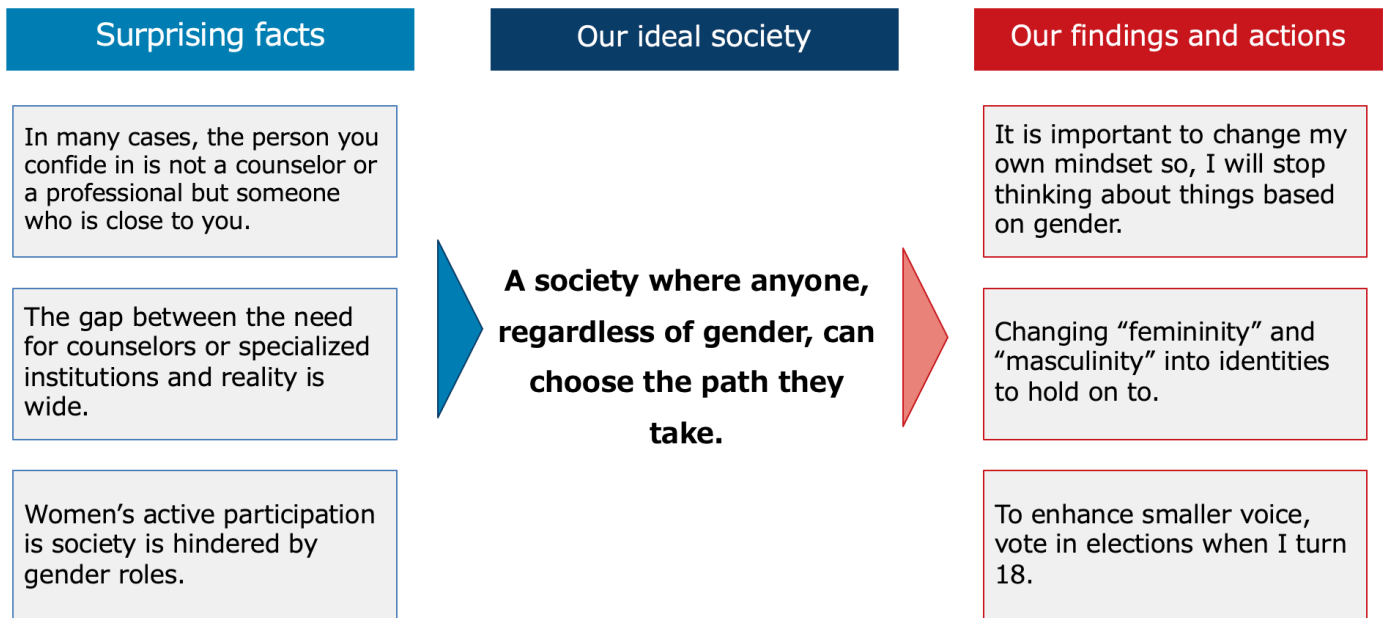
Surprising facts

In many cases, the person you confide in is not a counselor or a professional but someone who is close to you.

The gap between the need for counselors or specialized institutions and reality is wide.

Women's active participation is society is hindered by gender roles.

Our ideal society

A society where anyone, regardless of gender, can choose the path they take.

Our findings and actions

It is important to change my own mindset so, I will stop thinking about things based on gender.

Changing "femininity" and "masculinity" into identities to hold on to.

To enhance smaller voice, vote in elections when I turn 18.